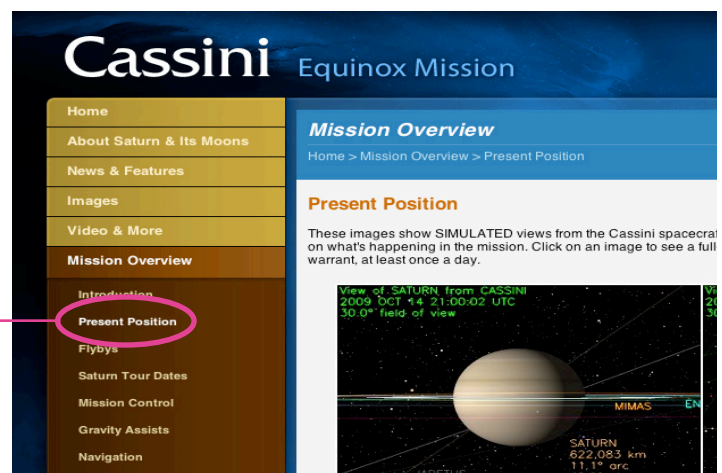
Cassini Equinox Mission

Home
About Saturn & Its Moons
News & Features
Images
Video & More
Mission Overview
Introduction
Present Position
Flybys
Saturn Tour Dates
Mission Control
Gravity Assists
Navigation

Mission Overview
Home > Mission Overview > Present Position

Present Position

These images show SIMULATED views from the Cassini spacecraft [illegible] on what's happening in the mission. Click on an image to see a full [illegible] warrant, at least once a day.

View of SATURN from CASSINI
2009 OCT 14 21:00:02 UTC
30.0° field of view

MIMAS
EN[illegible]
SATURN
622,083 km
11.1° arc